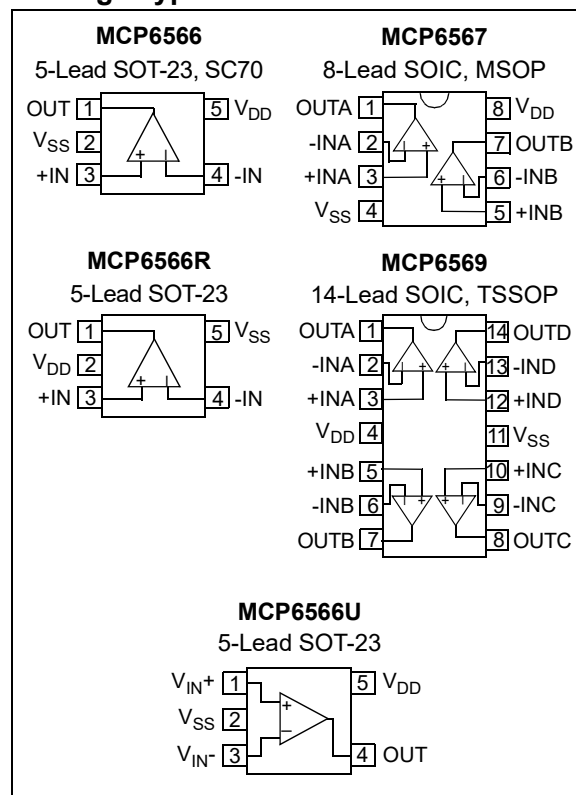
MCP6566
5-Lead SOT-23, SC70

OUT 1
$V_{SS}$ 2
+IN 3
5 $V_{DD}$
4 -IN
+
-

MCP6567
8-Lead SOIC, MSOP

OUTA 1
-INA 2
+INA 3
$V_{SS}$ 4
8 $V_{DD}$
7 OUTB
6 -INB
5 +INB
-
+
+
-

MCP6566R
5-Lead SOT-23

OUT 1
$V_{DD}$ 2
+IN 3
5 $V_{SS}$
4 -IN
+
-

MCP6569
14-Lead SOIC, TSSOP

OUTA 1
-INA 2
+INA 3
$V_{DD}$ 4
+INB 5
-INB 6
OUTB 7
14 OUTD
13 -IND
12 +IND
11 $V_{SS}$
10 +INC
9 -INC
8 OUTC
-
+
+
-
-
+
+
-

MCP6566U
5-Lead SOT-23

$V_{IN}$+ 1
$V_{SS}$ 2
$V_{IN}$- 3
5 $V_{DD}$
4 OUT
+
–